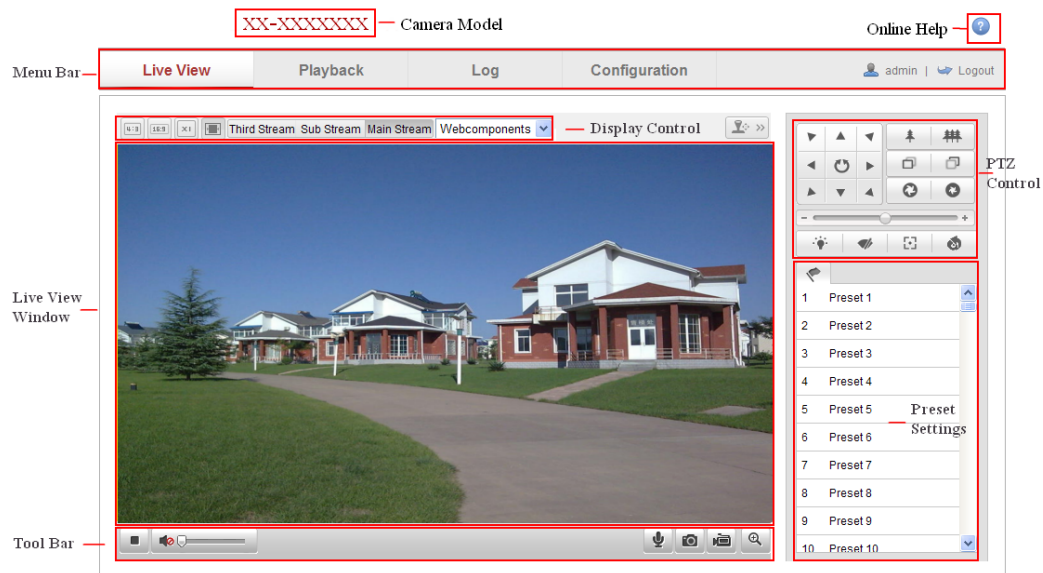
XX-XXXXXXX Camera Model

Online Help ?

Menu Bar

Live View | Playback | Log | Configuration | admin | Logout

4:3 16:9 X1 Third Stream Sub Stream Main Stream Webcomponents

Display Control

PTZ Control

Live View Window

1 Preset 1
2 Preset 2
3 Preset 3
4 Preset 4
5 Preset 5
6 Preset 6
7 Preset 7
8 Preset 8
9 Preset 9
10 Preset 10

Preset Settings

Tool Bar